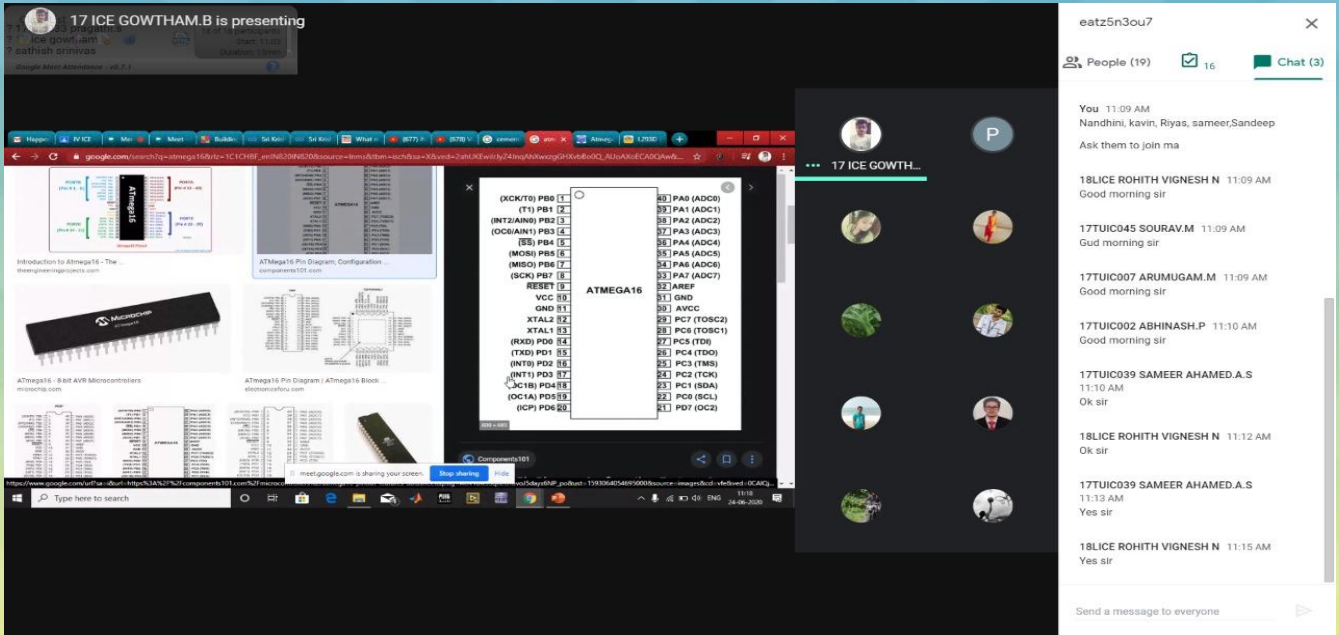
17 ICE GOWTHAM.B is presenting

eatz5n3ou7

People (19)
16
Chat (3)

You 11:09 AM
Nandhini, kavin, Riyas, sameer,Sandeep

Ask them to join ma

18LICE ROHITH VIGNESH N 11:09 AM
Good morning sir

17TUIC045 SOURAV.M 11:09 AM
Gud morning sir

17TUIC007 ARUMUGAM.M 11:09 AM
Good morning sir

17TUIC002 ABHINASH.P 11:10 AM
Good morning sir

17TUIC039 SAMEER AHAMED.A.S
11:10 AM
Ok sir

18LICE ROHITH VIGNESH N 11:12 AM
Ok sir

17TUIC039 SAMEER AHAMED.A.S
11:13 AM
Yes sir

18LICE ROHITH VIGNESH N 11:15 AM
Yes sir

Send a message to everyone

17 ICE GOWTH...

P

google.com/search?q=atmega16

Introduction to Atmega16 - The ...
theengineeringprojects.com

ATmega16 Pin Diagram, Configuration ...
components101.com

ATmega16 - 8-bit AVR Microcontrollers
microchip.com

ATmega16 Pin Diagram / ATmega16 Block ...
electronicsforu.com

| | | | |
|---|---|---|---|
| (XCK/T0) PB0 | 1 | 40 | PA0 (ADC0) |
| (T1) PB1 | 2 | 39 | PA1 (ADC1) |
| (INT2/AIN0) PB2 | 3 | 38 | PA2 (ADC2) |
| (OC0/AIN1) PB3 | 4 | 37 | PA3 (ADC3) |
| (SS) PB4 | 5 | 36 | PA4 (ADC4) |
| (MOSI) PB5 | 6 | 35 | PA5 (ADC5) |
| (MISO) PB6 | 7 | 34 | PA6 (ADC6) |
| (SCK) PB7 | 8 | 33 | PA7 (ADC7) |
| RESET | 9 | 32 | AREF |
| VCC | 10 | 31 | GND |
| GND | 11 | 30 | AVCC |
| XTAL2 | 12 | 29 | PC7 (TOSC2) |
| XTAL1 | 13 | 28 | PC6 (TOSC1) |
| (RXD) PD0 | 14 | 27 | PC5 (TDI) |
| (TXD) PD1 | 15 | 26 | PC4 (TDO) |
| (INT0) PD2 | 16 | 25 | PC3 (TMS) |
| (INT1) PD3 | 17 | 24 | PC2 (TCK) |
| (OC1B) PD4 | 18 | 23 | PC1 (SDA) |
| (OC1A) PD5 | 19 | 22 | PC0 (SCL) |
| (ICP) PD6 | 20 | 21 | PD7 (OC2) |

ATMEGA16

Components101

meet.google.com is sharing your screen. Stop sharing Hide

Type here to search

ENG 11:18 24-06-2020